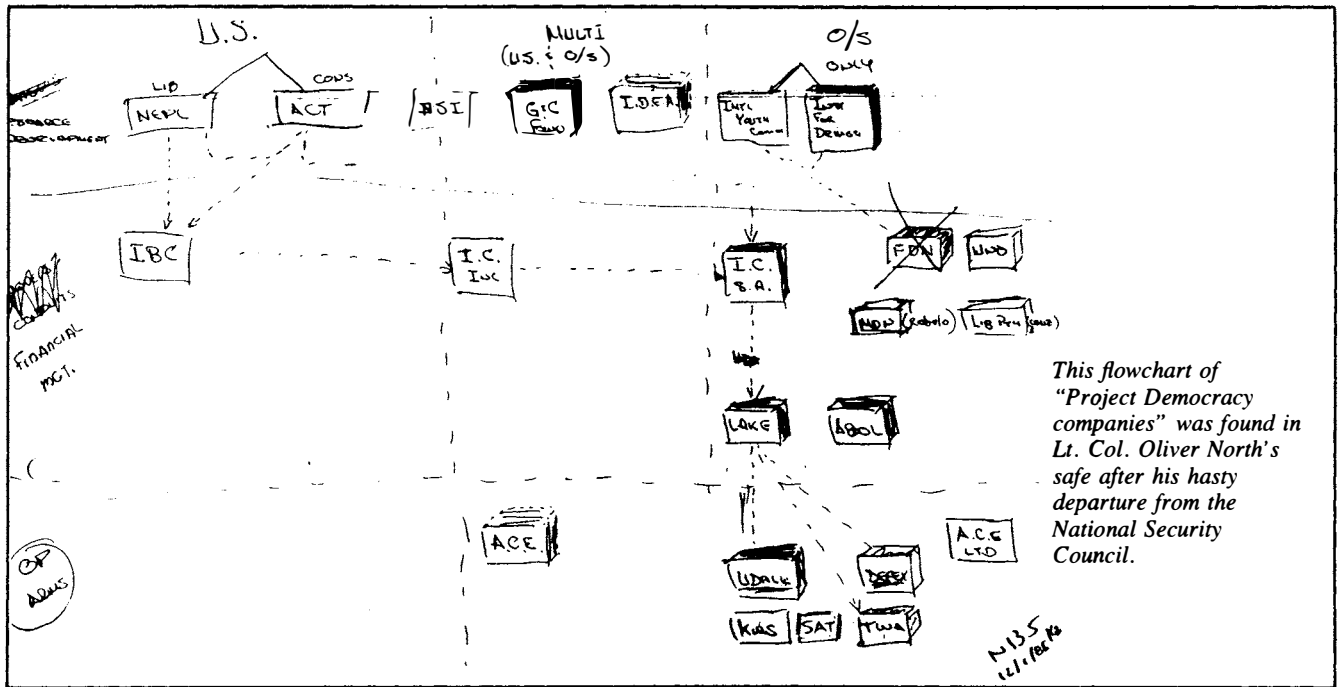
U.S.

MULTI (U.S. & O/S)

O/S ONLY

LIB

CONS

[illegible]

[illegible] DEVELOPMENT

NEPL

ACT

IBSI

G.C FUND

I.D.E.A.

INTL YOUTH COMM

INST FOR DEMOCR

IBC

I.C. INC

I.C. S.A.

FDN

UNO

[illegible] CONTRAS

FINANCIAL MGT.

MDN (Robelo)

Lib Pro (cruz)

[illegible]

LAKE

ABOL

OP ARMS

A.C.E.

A.C.E LTD

UDALL

DEFEX

KMS

SAT

TWA

N135 12/1/86 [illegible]

This flowchart of "Project Democracy companies" was found in Lt. Col. Oliver North's safe after his hasty departure from the National Security Council.